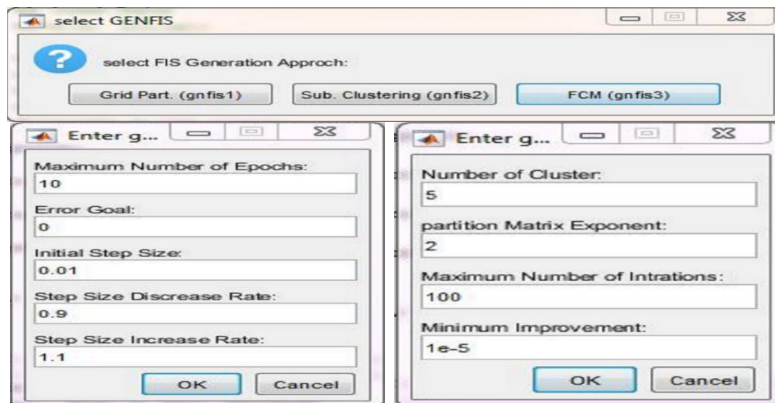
select GENFIS

select FIS Generation Approch:

Grid Part. (gnfis1)

Sub. Clustering (gnfis2)

FCM (gnfis3)

Enter g...

Maximum Number of Epochs:

10

Error Goal:

0

Initial Step Size:

0.01

Step Size Discrease Rate:

0.9

Step Size Increase Rate:

1.1

OK

Cancel

Enter g...

Number of Cluster:

5

partition Matrix Exponent:

2

Maximum Number of Intrations:

100

Minimum Improvement:

1e-5

OK

Cancel